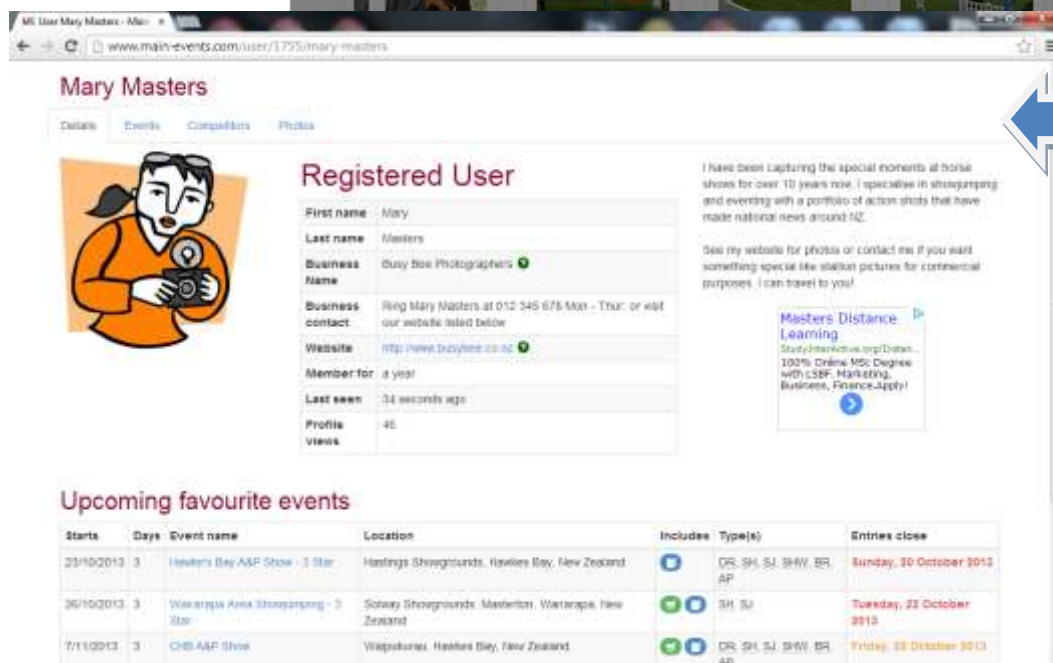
ME User Mary Masters - Mai ×

www.main-events.com/user/1755/mary-masters

Mary Masters

Details Events Competitors Photos

Registered User

| First name | Mary |
|---|---|
| Last name | Masters |
| Business Name | Busy Bee Photographers |
| Business contact | Ring Mary Masters at 012 345 678 Mon - Thur. or visit our website listed below |
| Website | http://www.busybee.co.nz |
| Member for | a year |
| Last seen | 34 seconds ago |
| Profile views | 46 |

I have been capturing the special moments at horse shows for over 10 years now. I specialise in showjumping and eventing with a portfolio of action shots that have made national news around NZ.

See my website for photos or contact me if you want something special like stallion pictures for commercial purposes. I can travel to you!

Masters Distance Learning
StudyInteractive.org/Distan...
100% Online MSc Degree with LSBF. Marketing, Business, Finance-Apply!

Upcoming favourite events

| Starts | Days | Event name | Location | Includes | Type(s) | Entries close |
|---|---|---|---|---|---|---|
| 23/10/2013 | 3 | Hawke's Bay A&P Show - 3 Star | Hastings Showgrounds, Hawkes Bay, New Zealand | | DR, SH, SJ, SHW, BR, AP | Sunday, 20 October 2013 |
| 26/10/2013 | 3 | Wairarapa Area Showjumping - 3 Star | Solway Showgrounds, Masterton, Wairarapa, New Zealand | | SH, SJ | Tuesday, 22 October 2013 |
| 7/11/2013 | 3 | CHB A&P Show | Waipukurau, Hawkes Bay, New Zealand | | DR, SH, SJ, SHW, BR, AP | Friday, 25 October 2013 |